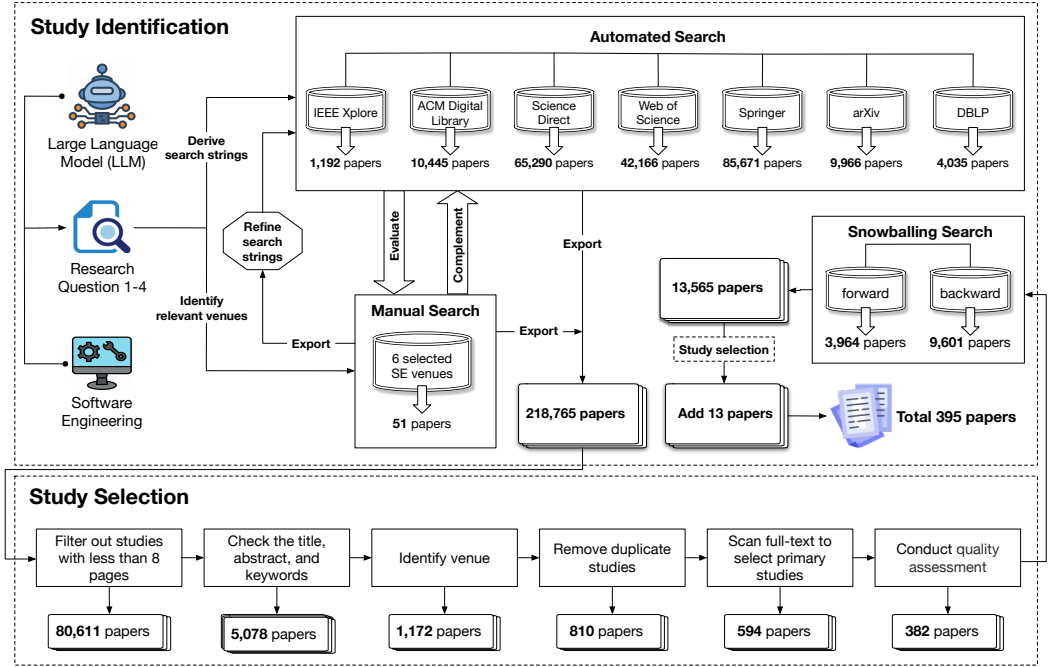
Study Identification

Large Language Model (LLM)

Research Question 1-4

Software Engineering

Derive search strings

Refine search strings

Identify relevant venues

Export

Automated Search

IEEE Xplore
1,192 papers

ACM Digital Library
10,445 papers

Science Direct
65,290 papers

Web of Science
42,166 papers

Springer
85,671 papers

arXiv
9,966 papers

DBLP
4,035 papers

Evaluate

Complement

Export

Manual Search

6 selected SE venues

51 papers

Export

218,765 papers

Snowballing Search

forward
3,964 papers

backward
9,601 papers

13,565 papers

Study selection

Add 13 papers

Total 395 papers

Study Selection

Filter out studies with less than 8 pages
80,611 papers

Check the title, abstract, and keywords
5,078 papers

Identify venue
1,172 papers

Remove duplicate studies
810 papers

Scan full-text to select primary studies
594 papers

Conduct quality assessment
382 papers